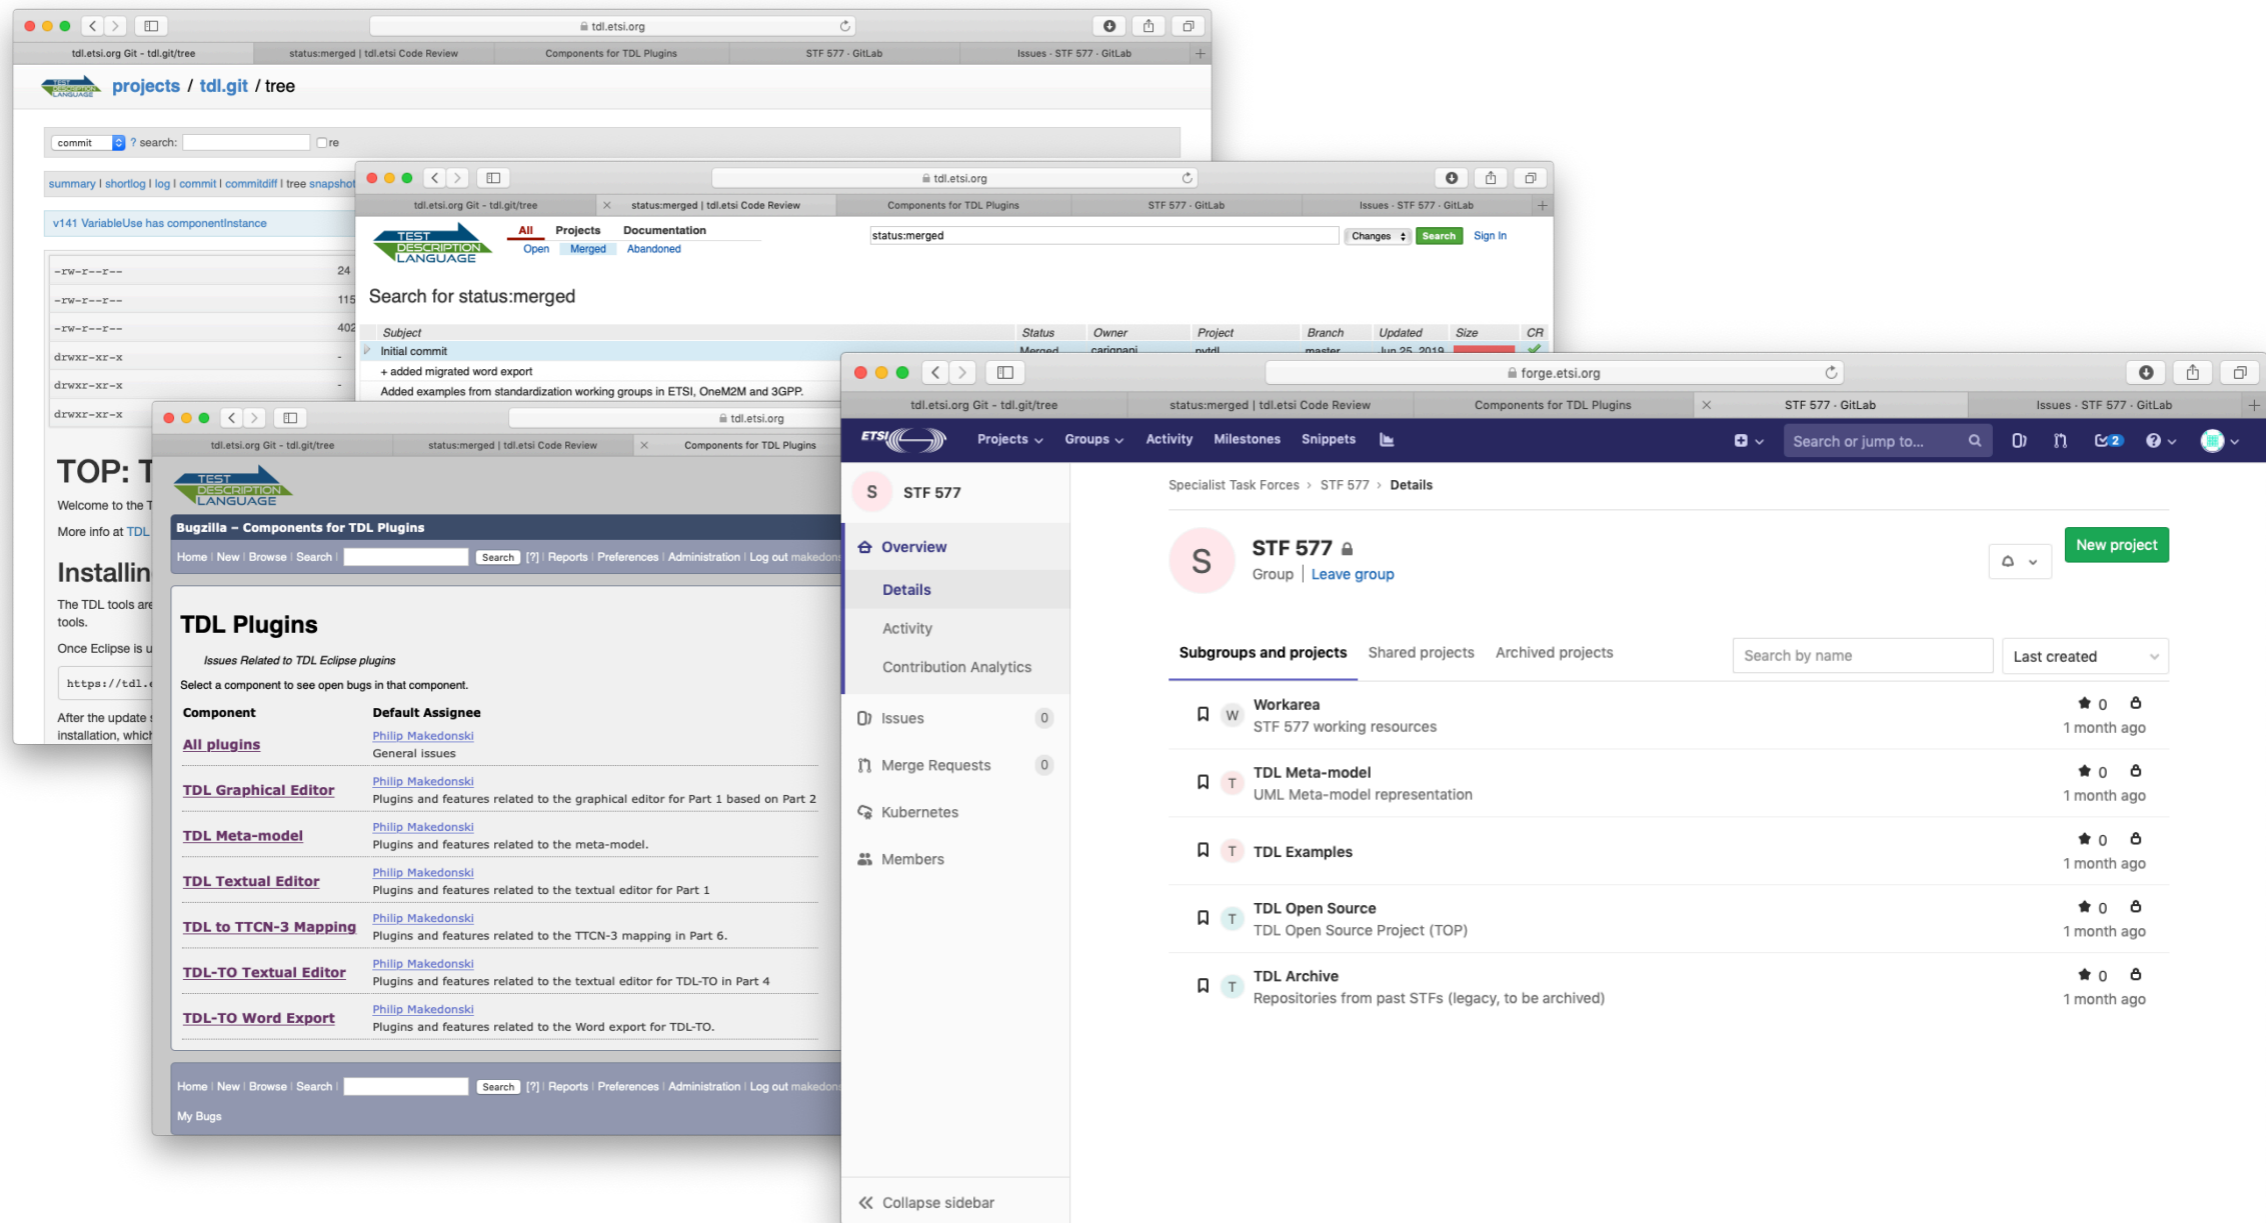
tdl.etsi.org

tdl.etsi.org Git - tdl.git/tree | status:merged | tdl.etsi Code Review | Components for TDL Plugins | STF 577 - GitLab | Issues - STF 577 - GitLab

projects / tdl.git / tree

commit ? search: re

summary | shortlog | log | commit | commitdiff | tree snapshot

v141 VariableUse has componentInstance

| -rw-r--r-- | 24 |
|---|---|
| -rw-r--r-- | 115 |
| -rw-r--r-- | 402 |
| drwxr-xr-x | - |
| drwxr-xr-x | - |
| drwxr-xr-x | - |

TOP: T

Welcome to the T

More info at TDL

Installin

The TDL tools are tools.

Once Eclipse is u

https://tdl.

After the update installation, which

tdl.etsi.org

tdl.etsi.org Git - tdl.git/tree | status:merged | tdl.etsi Code Review | Components for TDL Plugins | STF 577 - GitLab | Issues - STF 577 - GitLab

TEST DESCRIPTION LANGUAGE

All Projects Documentation
Open Merged Abandoned

status:merged Changes Search Sign In

Search for status:merged

| Subject | Status | Owner | Project | Branch | Updated | Size | CR |
|---|---|---|---|---|---|---|---|
| Initial commit | Merged | carignani | pvtdl | master | Jun 25, 2019 | | |
| + added migrated word export | | | | | | | |
| Added examples from standardization working groups in ETSI, OneM2M and 3GPP. | | | | | | | |

tdl.etsi.org

tdl.etsi.org Git - tdl.git/tree | status:merged | tdl.etsi Code Review | Components for TDL Plugins

TEST DESCRIPTION LANGUAGE

Bugzilla – Components for TDL Plugins

Home | New | Browse | Search | Search [?] | Reports | Preferences | Administration | Log out makedons

TDL Plugins

Issues Related to TDL Eclipse plugins

Select a component to see open bugs in that component.

| Component | Default Assignee |
|---|---|
| All plugins | Philip Makedonski General issues |
| TDL Graphical Editor | Philip Makedonski Plugins and features related to the graphical editor for Part 1 based on Part 2 |
| TDL Meta-model | Philip Makedonski Plugins and features related to the meta-model. |
| TDL Textual Editor | Philip Makedonski Plugins and features related to the textual editor for Part 1 |
| TDL to TTCN-3 Mapping | Philip Makedonski Plugins and features related to the TTCN-3 mapping in Part 6. |
| TDL-TO Textual Editor | Philip Makedonski Plugins and features related to the textual editor for TDL-TO in Part 4 |
| TDL-TO Word Export | Philip Makedonski Plugins and features related to the Word export for TDL-TO. |

Home | New | Browse | Search | Search [?] | Reports | Preferences | Administration | Log out makedons

My Bugs

forge.etsi.org

tdl.etsi.org Git - tdl.git/tree | status:merged | tdl.etsi Code Review | Components for TDL Plugins | STF 577 - GitLab | Issues - STF 577 - GitLab

ETSI Projects Groups Activity Milestones Snippets Search or jump to... 2

S STF 577

Overview
Details
Activity
Contribution Analytics
Issues 0
Merge Requests 0
Kubernetes
Members

Collapse sidebar

Specialist Task Forces > STF 577 > Details

S STF 577
Group | Leave group

New project

Subgroups and projects Shared projects Archived projects Search by name Last created

W Workarea
STF 577 working resources
0 1 month ago

T TDL Meta-model
UML Meta-model representation
0 1 month ago

T TDL Examples
0 1 month ago

T TDL Open Source
TDL Open Source Project (TOP)
0 1 month ago

T TDL Archive
Repositories from past STFs (legacy, to be archived)
0 1 month ago